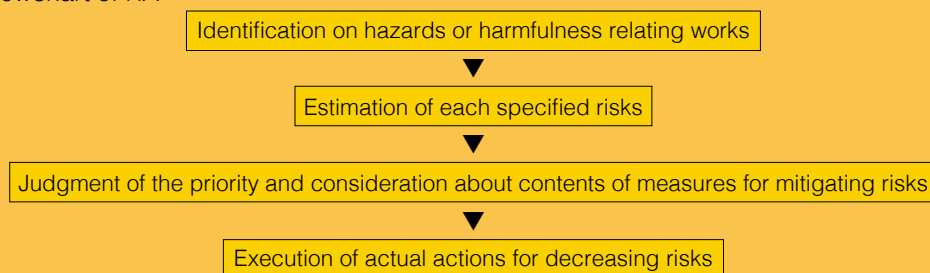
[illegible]

Identification on hazards or harmfulness relating works

Estimation of each specified risks

Judgment of the priority and consideration about contents of measures for mitigating risks

Execution of actual actions for decreasing risks